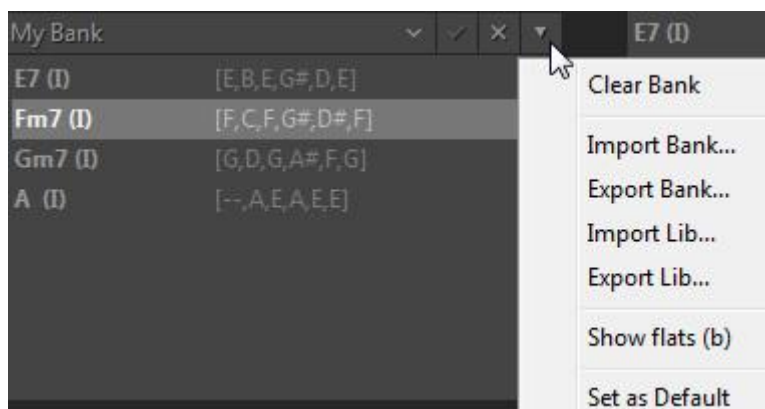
My Bank

E7 (I)

E7 (I) [E,B,E,G#,D,E]
Fm7 (I) [F,C,F,G#,D#,F]
Gm7 (I) [G,D,G,A#,F,G]
A (I) [--,A,E,A,E,E]

Clear Bank

Import Bank...
Export Bank...
Import Lib...
Export Lib...

Show flats (b)

Set as Default